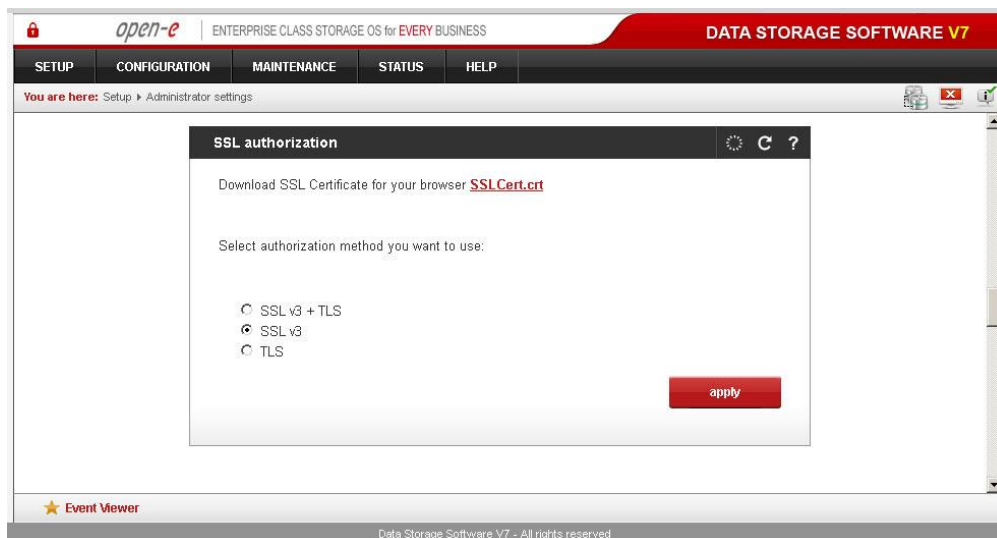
open-e | ENTERPRISE CLASS STORAGE OS for EVERY BUSINESS

DATA STORAGE SOFTWARE V7

SETUP CONFIGURATION MAINTENANCE STATUS HELP

You are here: Setup ▸ Administrator settings

SSL authorization

Download SSL Certificate for your browser SSLCert.crt

Select authorization method you want to use:

SSL v3 + TLS
SSL v3
TLS

apply

Event Viewer

Data Storage Software V7 - All rights reserved